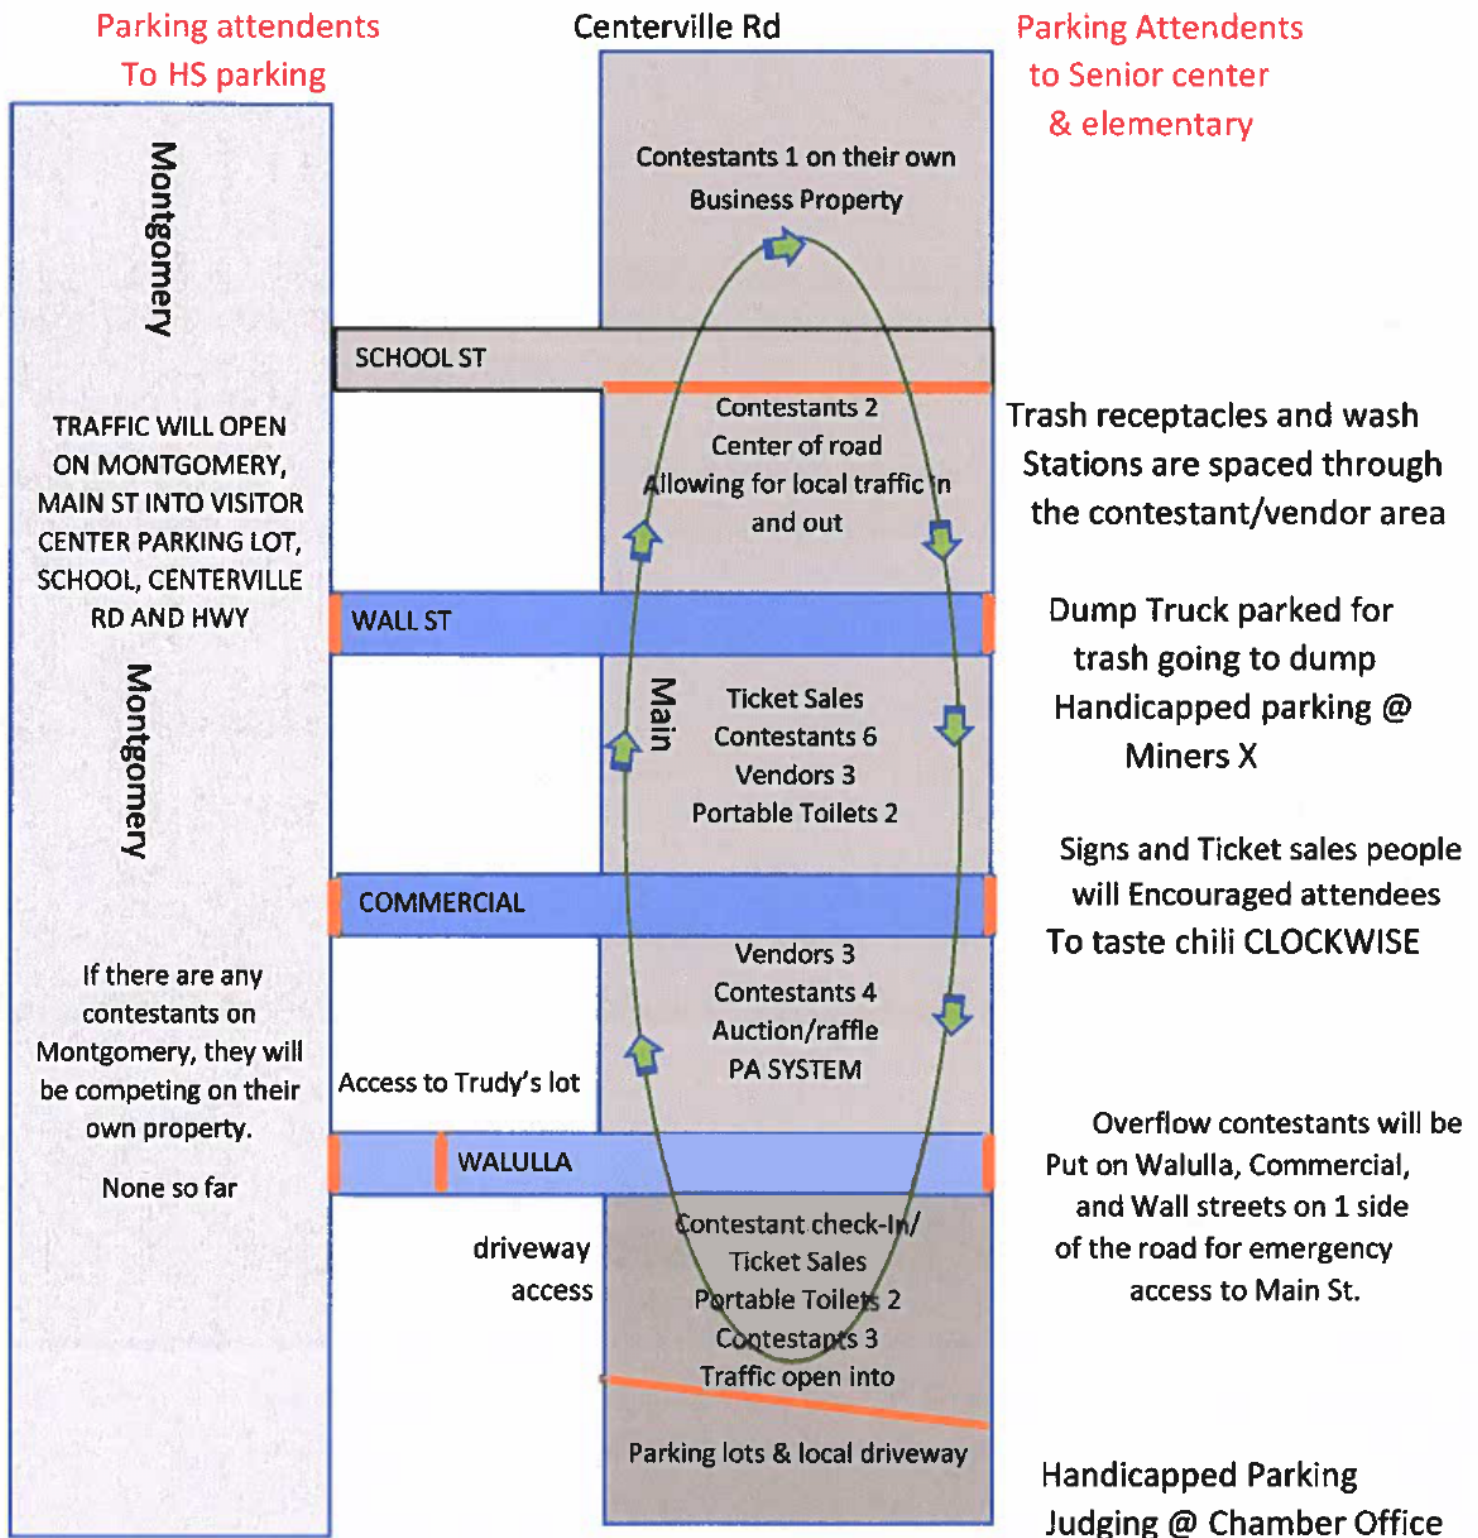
Parking attendents
To HS parking

Centerville Rd

Parking Attendents
to Senior center
& elementary

Montgomery

Contestants 1 on their own
Business Property

SCHOOL ST

TRAFFIC WILL OPEN ON MONTGOMERY, MAIN ST INTO VISITOR CENTER PARKING LOT, SCHOOL, CENTERVILLE RD AND HWY

Contestants 2
Center of road
Allowing for local traffic in and out

Trash receptacles and wash
Stations are spaced through
the contestant/vendor area

WALL ST

Dump Truck parked for
trash going to dump
Handicapped parking @
Miners X

Montgomery

Main

Ticket Sales
Contestants 6
Vendors 3
Portable Toilets 2

Signs and Ticket sales people
will Encouraged attendees
To taste chili CLOCKWISE

COMMERCIAL

If there are any contestants on Montgomery, they will be competing on their own property.

None so far

Vendors 3
Contestants 4
Auction/raffle
PA SYSTEM

Access to Trudy's lot

WALULLA

Overflow contestants will be
Put on Walulla, Commercial,
and Wall streets on 1 side
of the road for emergency
access to Main St.

driveway
access

Contestant check-In/
Ticket Sales
Portable Toilets 2
Contestants 3
Traffic open into

Parking lots & local driveway

Handicapped Parking
Judging @ Chamber Office